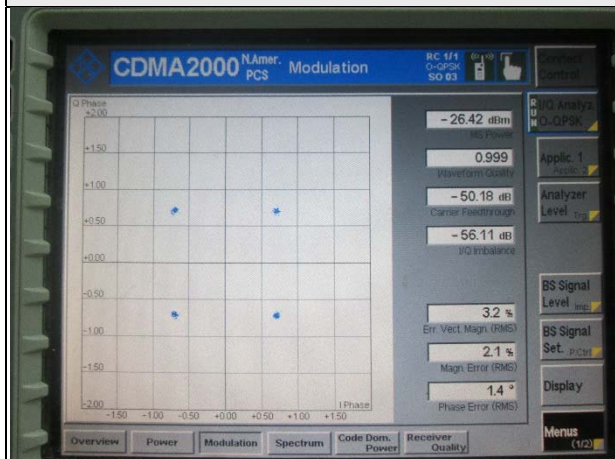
CDMA2000 N.Amer. PCS Modulation

RC 1/1
O-QPSK
SO 03

Connect Control

Q Phase
+2.00
+1.50
+1.00
+0.50
+0.00
-0.50
-1.00
-1.50
-2.00
-1.50 -1.00 -0.50 +0.00 +0.50 +1.00 +1.50
I Phase

- 26.42 dBm
MS Power

0.999
Waveform Quality

- 50.18 dB
Carrier Feedthrough

- 56.11 dB
I/Q Imbalance

3.2 %
Err. Vect. Magn. (RMS)

2.1 %
Magn. Error (RMS)

1.4 °
Phase Error (RMS)

I/Q Analyz O-QPSK

Applic. 1
Applic. 2

Analyzer Level

BS Signal Level

BS Signal Set.

Display

Menus (1/2)

Overview | Power | Modulation | Spectrum | Code Dom. Power | Receiver Quality